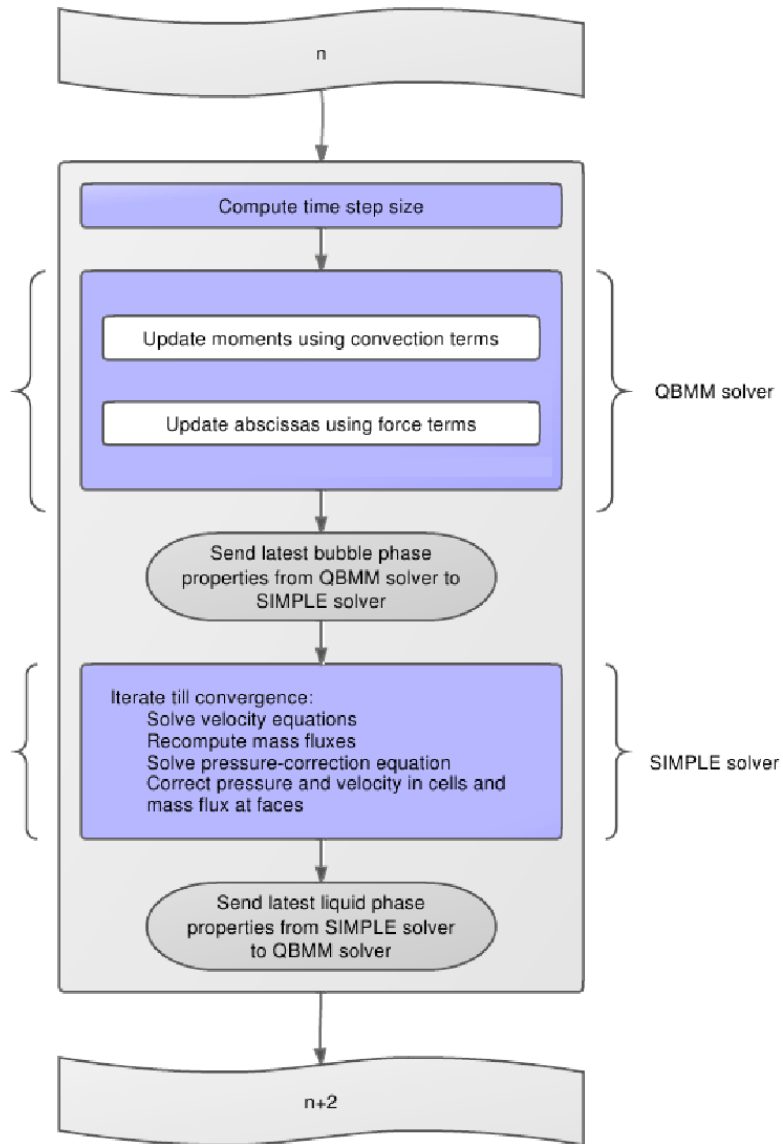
n

Compute time step size

Update moments using convection terms

Update abscissas using force terms

QBMM solver

Send latest bubble phase properties from QBMM solver to SIMPLE solver

Iterate till convergence:
Solve velocity equations
Recompute mass fluxes
Solve pressure-correction equation
Correct pressure and velocity in cells and mass flux at faces

SIMPLE solver

Send latest liquid phase properties from SIMPLE solver to QBMM solver

n+2